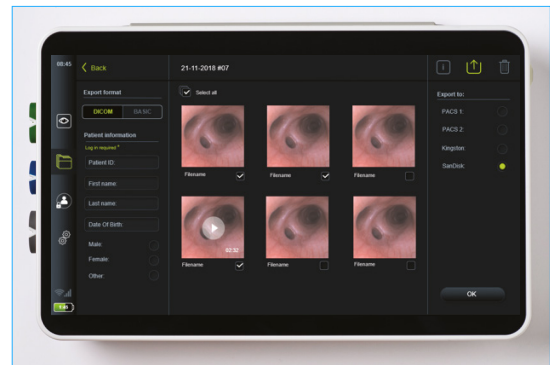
08:45

Back

Export format

DICOM

BASIC

Patient information

Log in required *

Patient ID:

First name:

Last name:

Date Of Birth:

Male:

Female:

Other:

21-11-2018 #07

Select all

Filename

Filename

Filename

02:32

Filename

Filename

Filename

Export to:

PACS 1:

PACS 2:

Kingston:

SanDisk:

OK